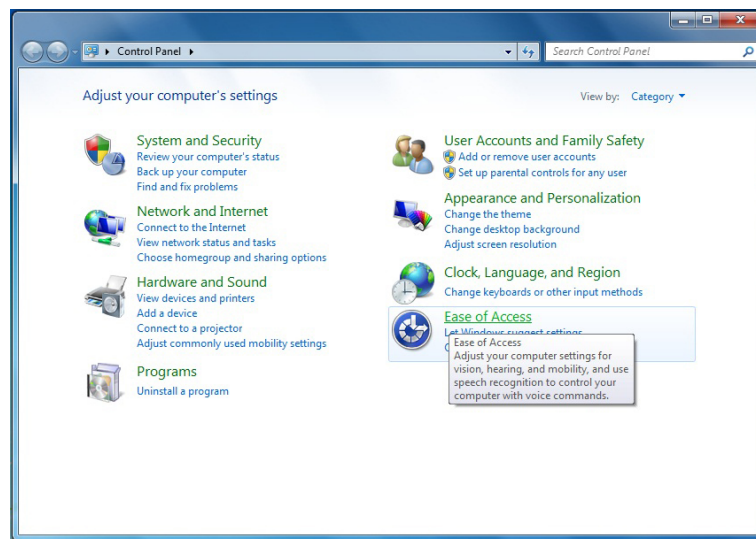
Control Panel

Search Control Panel

Adjust your computer's settings

View by: Category

System and Security
Review your computer's status
Back up your computer
Find and fix problems

Network and Internet
Connect to the Internet
View network status and tasks
Choose homegroup and sharing options

Hardware and Sound
View devices and printers
Add a device
Connect to a projector
Adjust commonly used mobility settings

Programs
Uninstall a program

User Accounts and Family Safety
Add or remove user accounts
Set up parental controls for any user

Appearance and Personalization
Change the theme
Change desktop background
Adjust screen resolution

Clock, Language, and Region
Change keyboards or other input methods

Ease of Access
Let Windows suggest settings
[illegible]

Ease of Access
Adjust your computer settings for vision, hearing, and mobility, and use speech recognition to control your computer with voice commands.